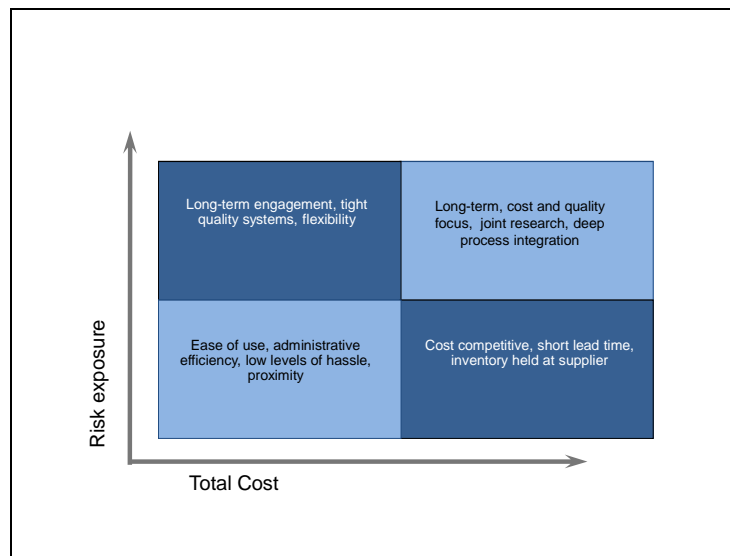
Long-term engagement, tight quality systems, flexibility

Long-term, cost and quality focus, joint research, deep process integration

Ease of use, administrative efficiency, low levels of hassle, proximity

Cost competitive, short lead time, inventory held at supplier

Risk exposure

Total Cost